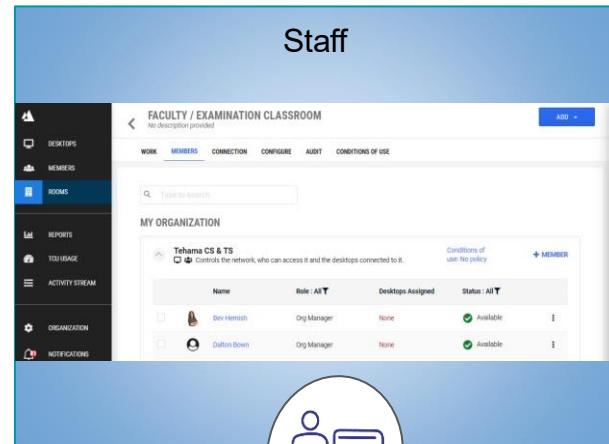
Staff

DESKTOPS
MEMBERS
ROOMS
REPORTS
TCU USAGE
ACTIVITY STREAM
ORGANIZATION
NOTIFICATIONS

FACULTY / EXAMINATION CLASSROOM
No description provided

ADD

WORK MEMBERS CONNECTION CONFIGURE AUDIT CONDITIONS OF USE

Type to search...

MY ORGANIZATION

Tehama CS & TS
Controls the network, who can access it and the desktops connected to it.

Conditions of use: No policy

+ MEMBER

| | Name | Role : All | Desktops Assigned | Status : All |
|---|---|---|---|---|
| | Bev Hemish | Org Manager | None | Available |
| | Dalton Bown | Org Manager | None | Available |